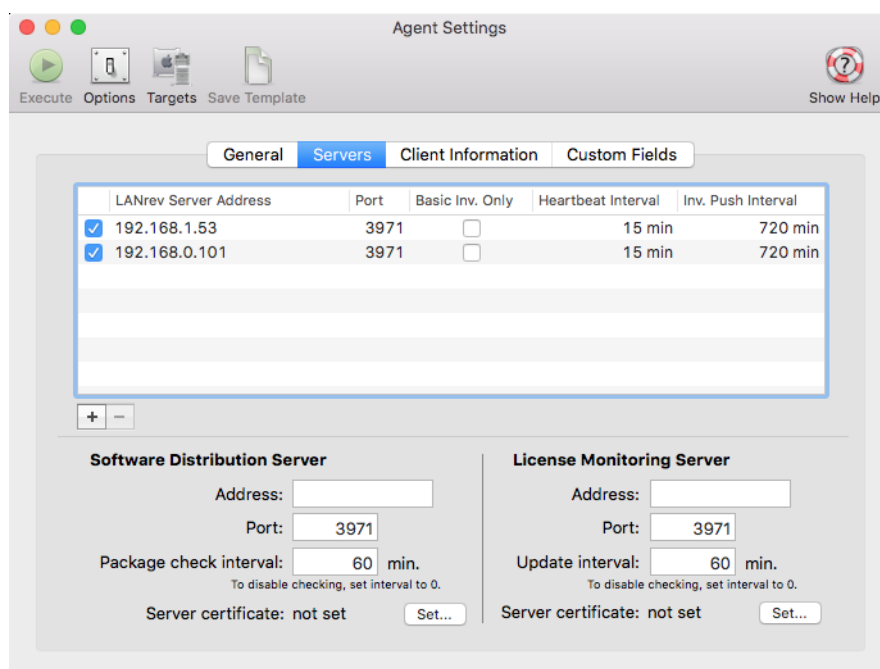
Agent Settings

Execute Options Targets Save Template Show Help

General Servers Client Information Custom Fields

| | LANrev Server Address | Port | Basic Inv. Only | Heartbeat Interval | Inv. Push Interval |
|---|---|---|---|---|---|
| ☑ | 192.168.1.53 | 3971 | ☐ | 15 min | 720 min |
| ☑ | 192.168.0.101 | 3971 | ☐ | 15 min | 720 min |

+ −

Software Distribution Server

Address:

Port: 3971

Package check interval: 60 min.

To disable checking, set interval to 0.

Server certificate: not set Set...

License Monitoring Server

Address:

Port: 3971

Update interval: 60 min.

To disable checking, set interval to 0.

Server certificate: not set Set...